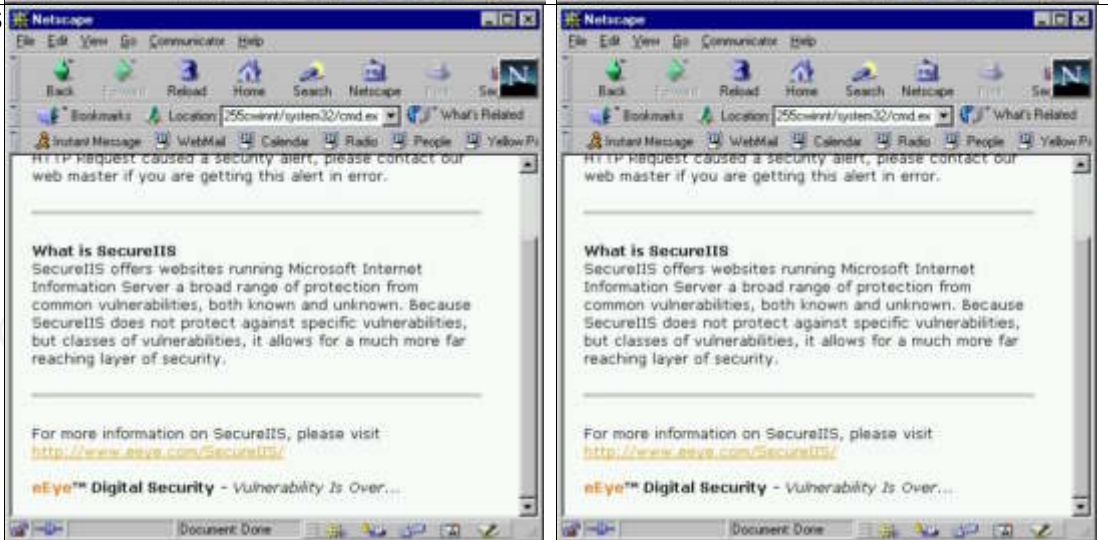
Netscape
File Edit View Go Communicator Help
Back Forward Reload Home Search Netscape Print Sec
Bookmarks Location: 255cwinnt/system32/cmd.ex What's Related
Instant Message WebMail Calendar Radio People Yellow Pa

HTTP Request caused a security alert, please contact our web master if you are getting this alert in error.

What is SecureIIS
SecureIIS offers websites running Microsoft Internet Information Server a broad range of protection from common vulnerabilities, both known and unknown. Because SecureIIS does not protect against specific vulnerabilities, but classes of vulnerabilities, it allows for a much more far reaching layer of security.

For more information on SecureIIS, please visit
http://www.eeye.com/SecureIIS/

eEye™ Digital Security - Vulnerability Is Over...

Document: Done

Netscape
File Edit View Go Communicator Help
Back Forward Reload Home Search Netscape Print Sec
Bookmarks Location: 255cwinnt/system32/cmd.ex What's Related
Instant Message WebMail Calendar Radio People Yellow Pa

HTTP Request caused a security alert, please contact our web master if you are getting this alert in error.

What is SecureIIS
SecureIIS offers websites running Microsoft Internet Information Server a broad range of protection from common vulnerabilities, both known and unknown. Because SecureIIS does not protect against specific vulnerabilities, but classes of vulnerabilities, it allows for a much more far reaching layer of security.

For more information on SecureIIS, please visit
http://www.eeye.com/SecureIIS/

eEye™ Digital Security - Vulnerability Is Over...

Document: Done